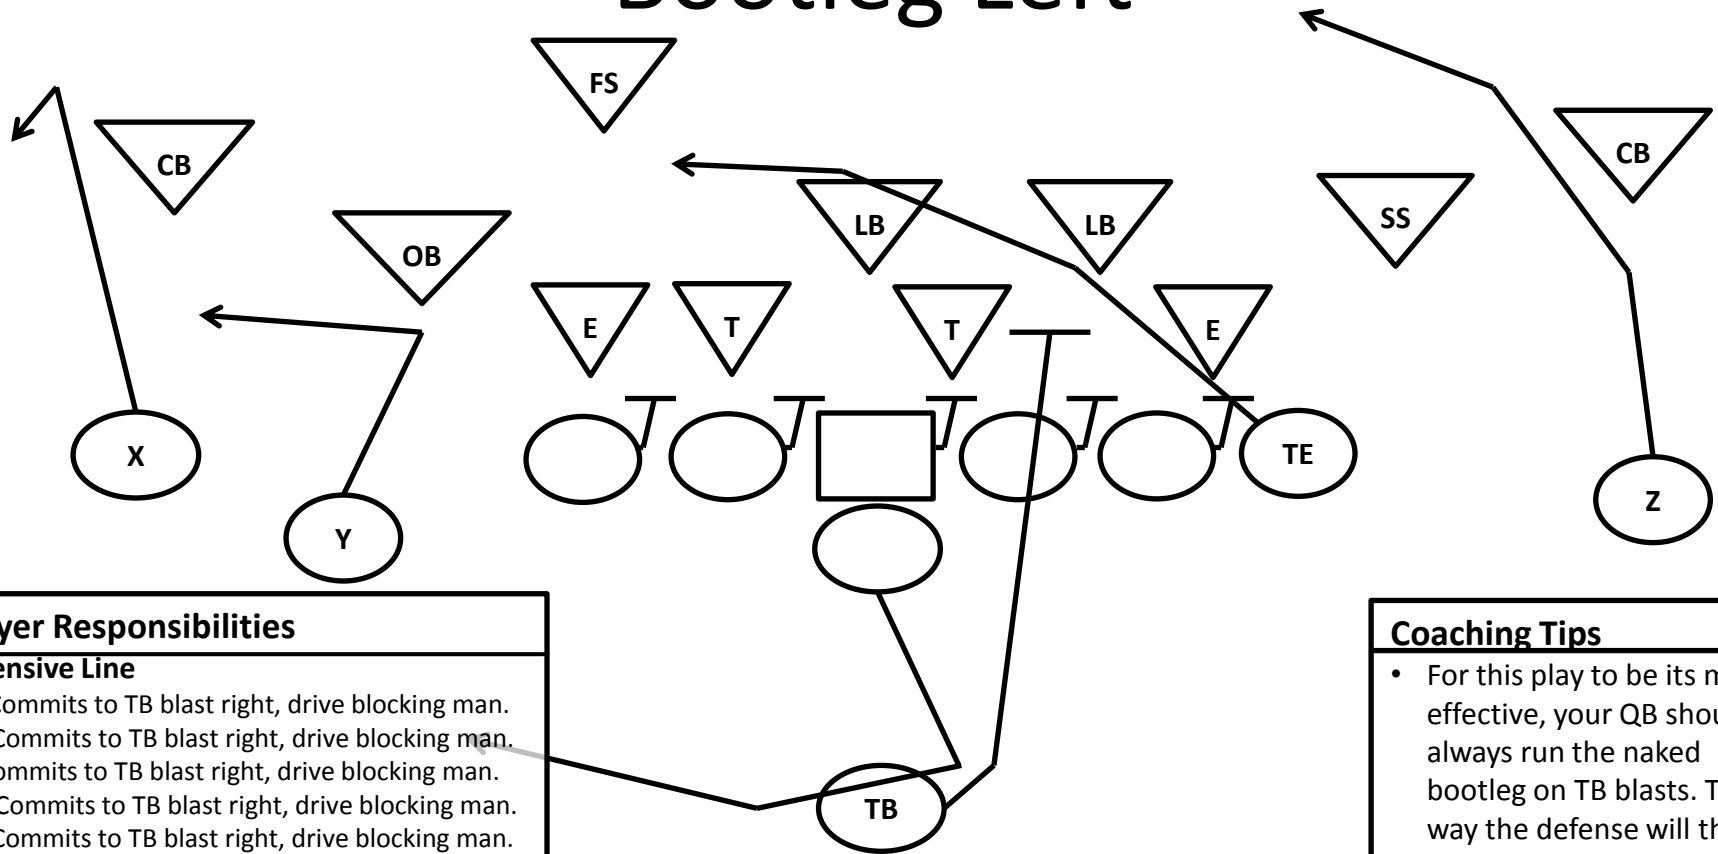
Bootleg Left

FS

CB

CB

OB

LB

LB

SS

E

T

T

E

X

Y

TE

Z

TB

yer Responsibilities
ensive Line
Commits to TB blast right, drive blocking man.
Commits to TB blast right, drive blocking man.
ommits to TB blast right, drive blocking man.
Commits to TB blast right, drive blocking man.
Commits to TB blast right, drive blocking man.

Coaching Tips
• For this play to be its m effective, your QB shou always run the naked bootleg on TB blasts. T way the defense will th